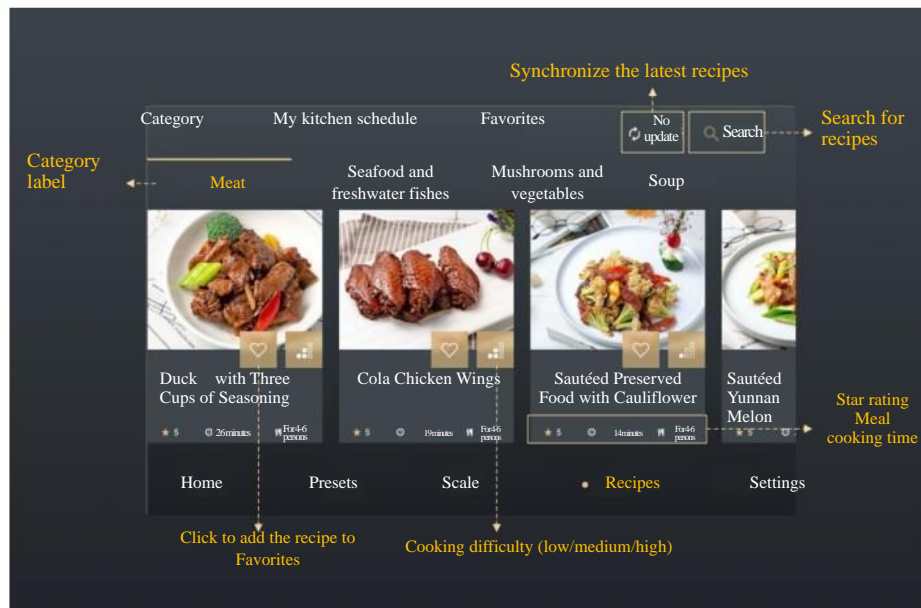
Synchronize the latest recipes

Category

My kitchen schedule

Favorites

No update

Search

Search for recipes

Category label

Meat

Seafood and freshwater fishes

Mushrooms and vegetables

Soup

Duck with Three Cups of Seasoning

★ 5 26minutes For4-6 persons

Cola Chicken Wings

★ 5 19minutes For4-6 persons

Sautéed Preserved Food with Cauliflower

★ 5 14minutes For4-6 persons

Sautéed Yunnan Melon

★ 5

Star rating

Meal cooking time

Home

Presets

Scale

Recipes

Settings

Click to add the recipe to Favorites

Cooking difficulty (low/medium/high)